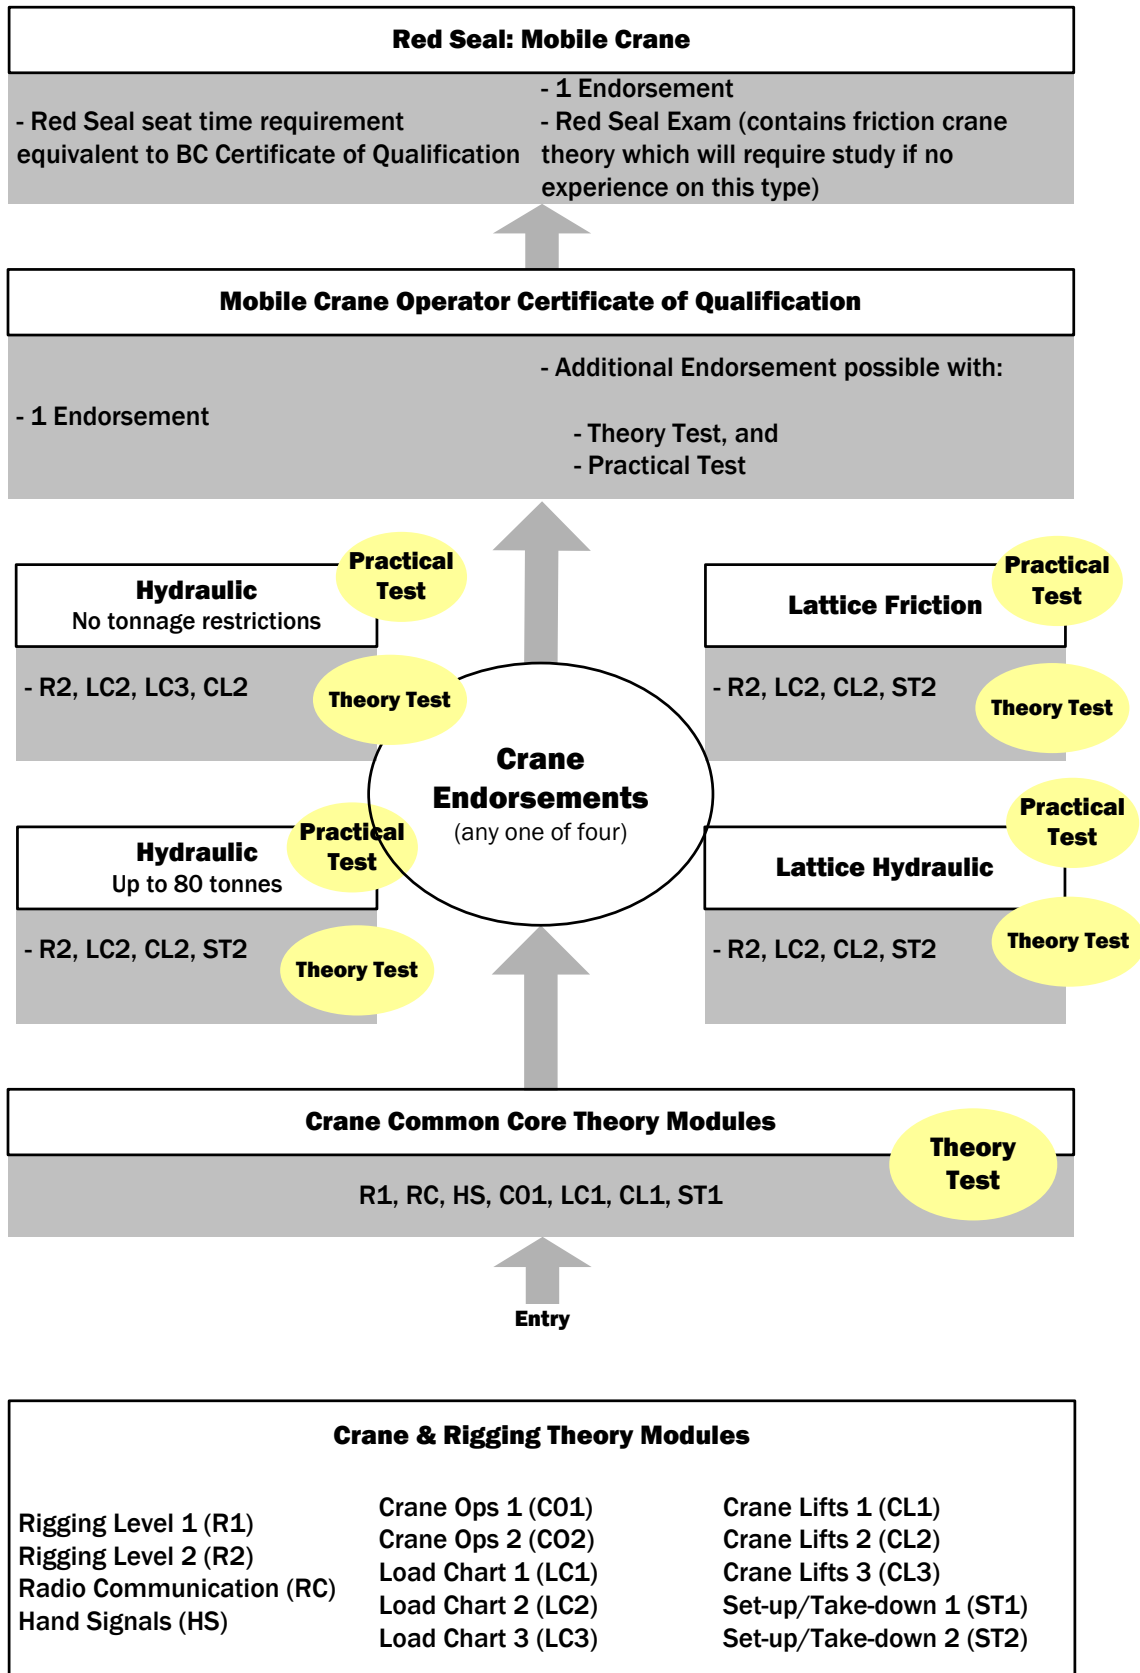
Red Seal: Mobile Crane

- Red Seal seat time requirement equivalent to BC Certificate of Qualification

- 1 Endorsement
- Red Seal Exam (contains friction crane theory which will require study if no experience on this type)

Mobile Crane Operator Certificate of Qualification

- 1 Endorsement

- Additional Endorsement possible with:

- Theory Test, and
- Practical Test

Hydraulic
No tonnage restrictions

Practical Test

- R2, LC2, LC3, CL2

Theory Test

Lattice Friction

Practical Test

- R2, LC2, CL2, ST2

Theory Test

Crane Endorsements
(any one of four)

Hydraulic
Up to 80 tonnes

Practical Test

- R2, LC2, CL2, ST2

Theory Test

Lattice Hydraulic

Practical Test

- R2, LC2, CL2, ST2

Theory Test

Crane Common Core Theory Modules

R1, RC, HS, CO1, LC1, CL1, ST1

Theory Test

Entry

Crane & Rigging Theory Modules

Rigging Level 1 (R1)
Rigging Level 2 (R2)
Radio Communication (RC)
Hand Signals (HS)

Crane Ops 1 (CO1)
Crane Ops 2 (CO2)
Load Chart 1 (LC1)
Load Chart 2 (LC2)
Load Chart 3 (LC3)

Crane Lifts 1 (CL1)
Crane Lifts 2 (CL2)
Crane Lifts 3 (CL3)
Set-up/Take-down 1 (ST1)
Set-up/Take-down 2 (ST2)